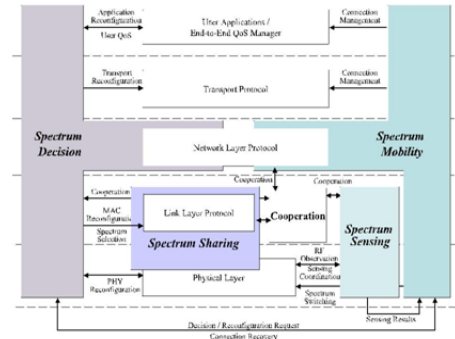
Application Reconfiguration
User QoS

User Applications / End-to-End QoS Manager

Connection Management

Transport Reconfiguration

Transport Protocol

Connection Management

Spectrum Decision

Network Layer Protocol

Spectrum Mobility

Cooperation

Cooperation

Cooperation

MAC Reconfiguration

Spectrum Selection

Link Layer Protocol

Cooperation

Spectrum Sharing

Spectrum Sensing

RF Observation

Sensing Coordination

PHY Reconfiguration

Physical Layer

Spectrum Switching

Sensing Results

Decision / Reconfiguration Request

Connection Recovery